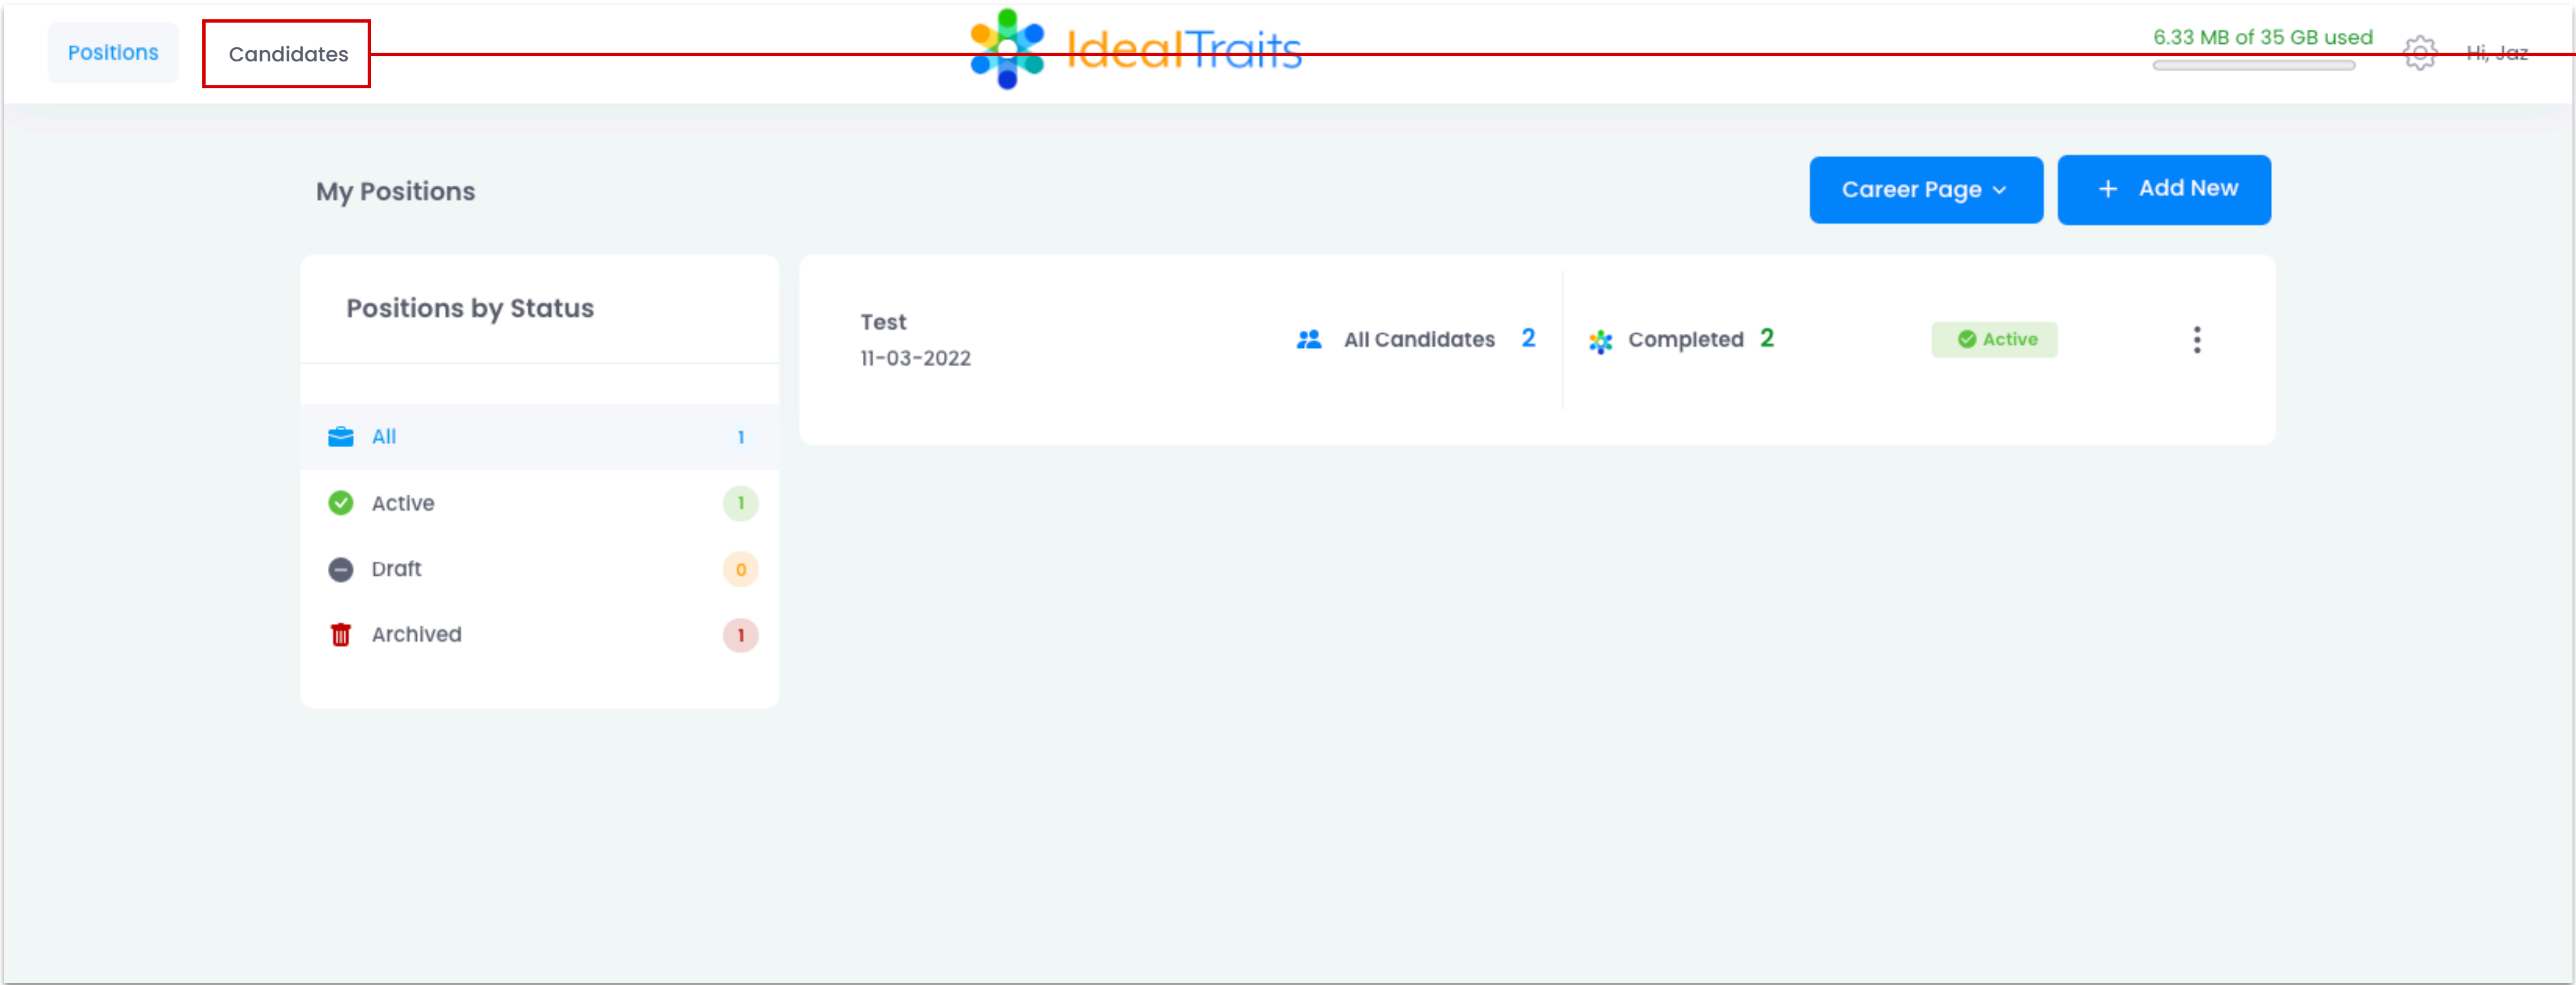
Positions

Candidates

IdealTraits

6.33 MB of 35 GB used

Hi, Jaz

My Positions

Career Page

+ Add New

Positions by Status

All 1

Active 1

Draft 0

Archived 1

Test
11-03-2022

All Candidates 2

Completed 2

Active